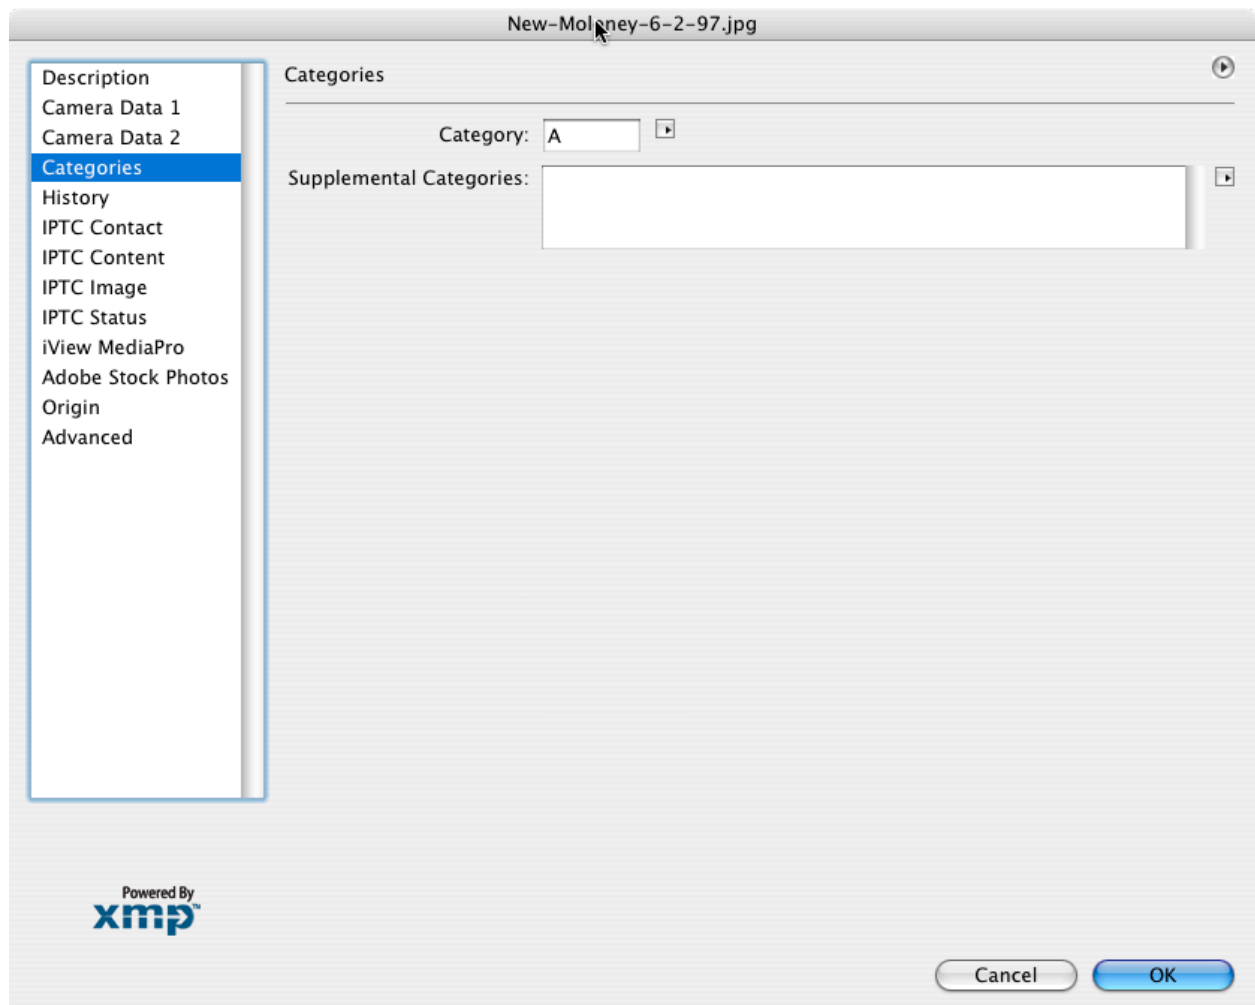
New-Moloney-6-2-97.jpg

Description
Camera Data 1
Camera Data 2
Categories
History
IPTC Contact
IPTC Content
IPTC Image
IPTC Status
iView MediaPro
Adobe Stock Photos
Origin
Advanced

Categories

Category: A

Supplemental Categories:

Powered By
xmp™

Cancel
OK